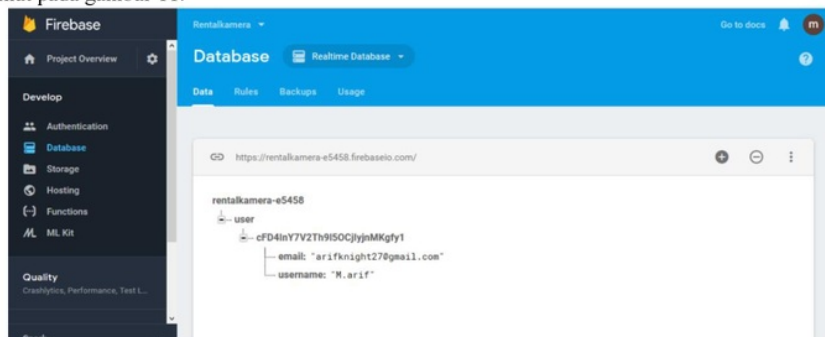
Firebase

Project Overview

Develop

Authentication

Database

Storage

Hosting

Functions

ML Kit

Quality

Crashlytics, Performance, Test L...

Rentalkamera

Go to docs

m

Database

Realtime Database

Data

Rules

Backups

Usage

https://rentalkamera-e5458.firebaseio.com/

rentalkamera-e5458

user

cFD4lnY7V2Th9I5OCjlyjnMKgfy1

email: "arifknight27@gmail.com"

username: "M.arif"